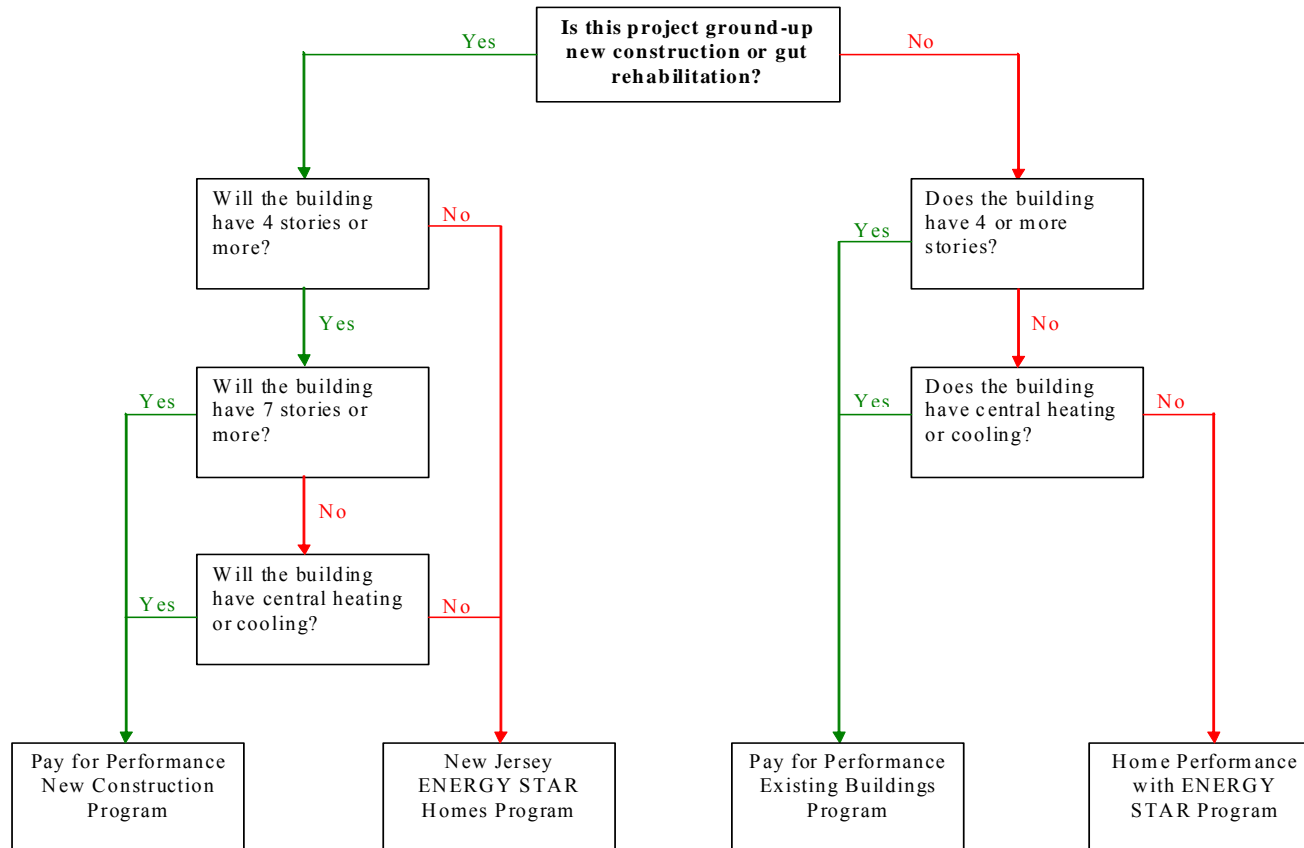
Is this project ground-up new construction or gut rehabilitation?

Yes

No

Will the building have 4 stories or more?

No

Yes

Will the building have 7 stories or more?

Yes

No

Will the building have central heating or cooling?

Yes

No

Does the building have 4 or more stories?

Yes

No

Does the building have central heating or cooling?

Yes

No

Pay for Performance New Construction Program

New Jersey ENERGY STAR Homes Program

Pay for Performance Existing Buildings Program

Home Performance with ENERGY STAR Program